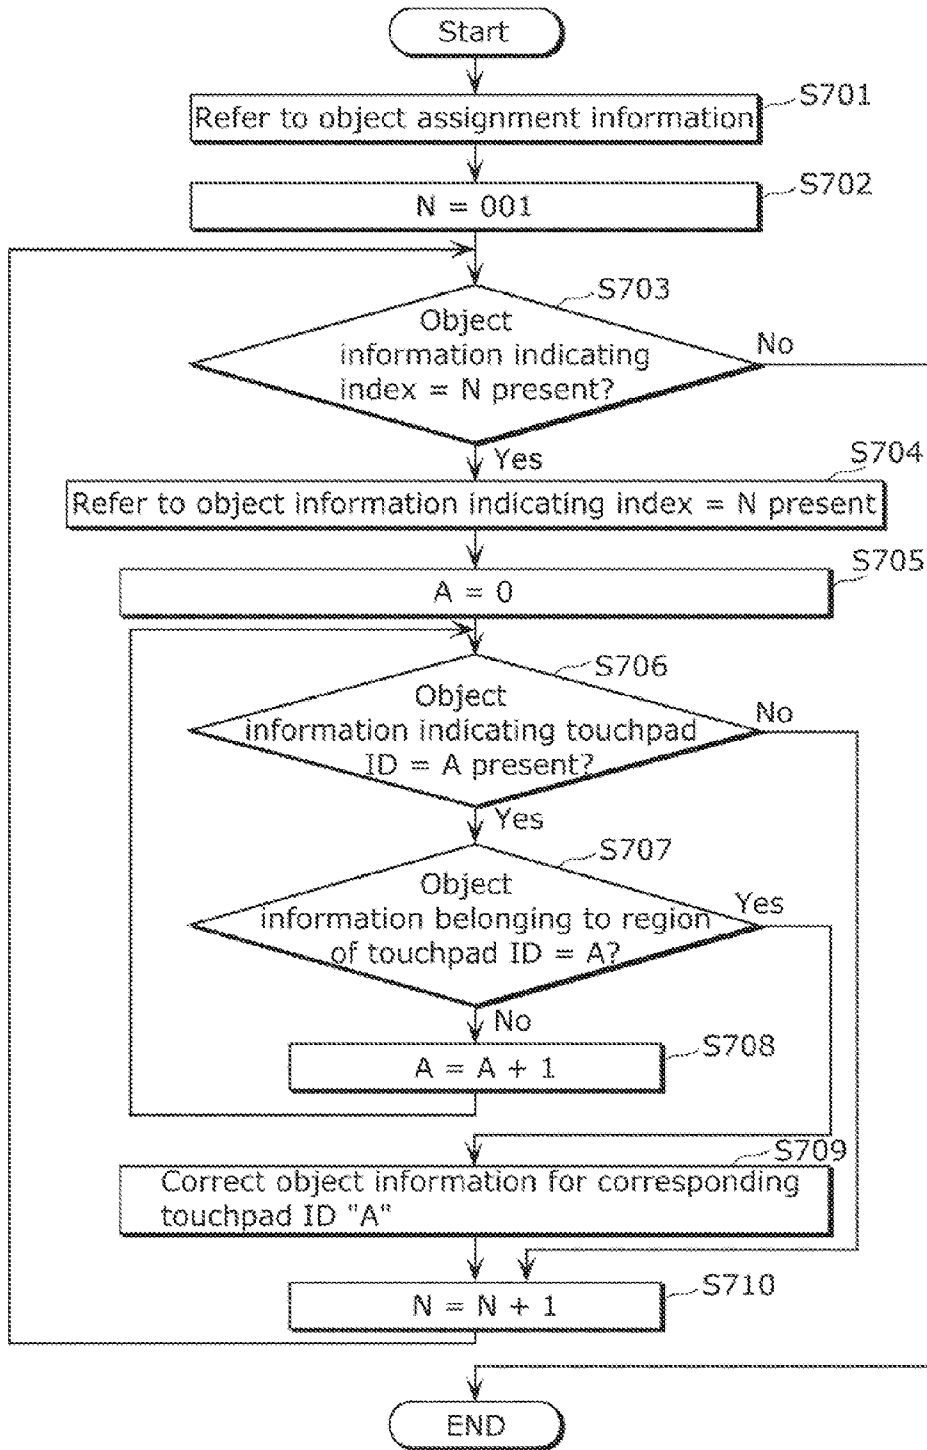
Start

Refer to object assignment information
S701

N = 001
S702

S703
Object information indicating index = N present?
No
Yes

S704
Refer to object information indicating index = N present

A = 0
S705

S706
Object information indicating touchpad ID = A present?
No
Yes

S707
Object information belonging to region of touchpad ID = A?
Yes
No

A = A + 1
S708

S709
Correct object information for corresponding touchpad ID "A"

N = N + 1
S710

END